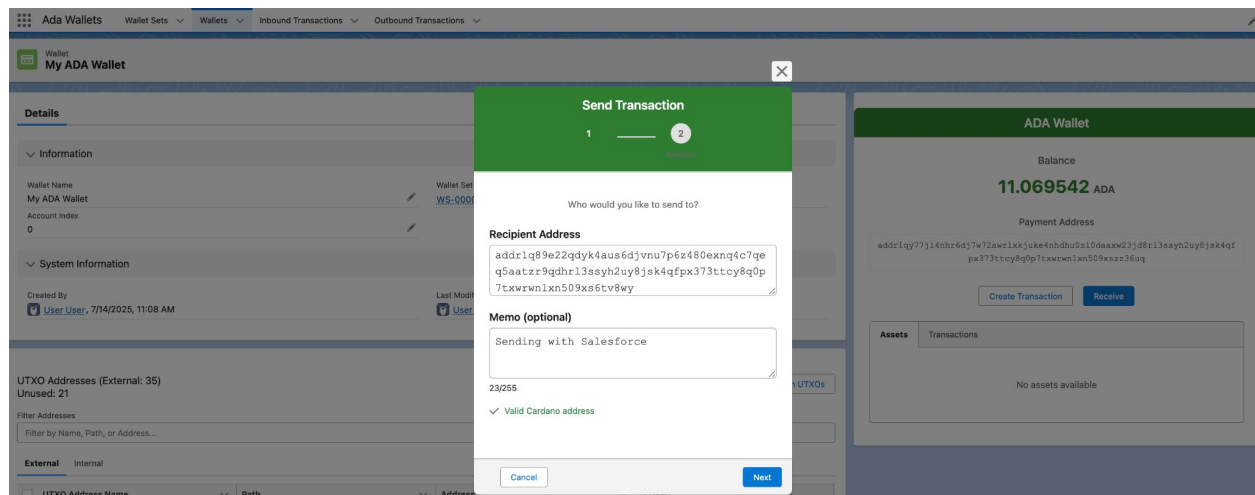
Ada Wallets Wallet Sets Wallets Inbound Transactions Outbound Transactions

Wallet
My ADA Wallet

Details

Information

Wallet Name
My ADA Wallet

Account Index
0

Wallet Set
WS-000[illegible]

System Information

Created By
User User, 7/14/2025, 11:08 AM

Last Modi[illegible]
User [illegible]

UTXO Addresses (External: 35)
Unused: 21

Filter Addresses
Filter by Name, Path, or Address...

External Internal

UTXO Address Name Path Address

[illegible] UTXOs

Send Transaction
1 2

Who would you like to send to?

Recipient Address
addr1q89e22qdyk4aus6djvnu7p6z480exnq4c7qeq5aatzr9qdhrl3ssyh2uy8jsk4qfpx373ttcy8q0p7txwrwnlxn509xs6tv8wy

Memo (optional)
Sending with Salesforce

23/255

Valid Cardano address

Cancel Next

ADA Wallet

Balance

11.069542 ADA

Payment Address

addr1qy77j14nhr6dj7w72awrlxkjuke4nhdhu0z10daaxw23jd8rl3ssyh2uy8jsk4qfpx373ttcy8q0p7txwrwnlxn509xszz36uq

Create Transaction Receive

Assets Transactions

No assets available